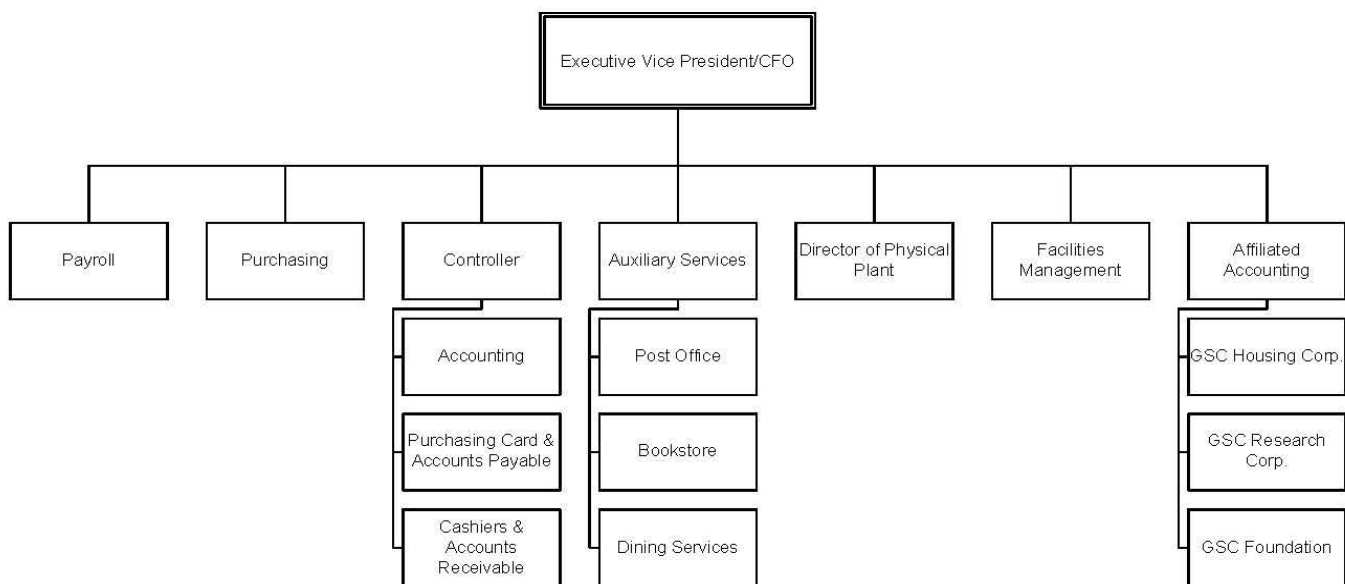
Executive Vice President/CFO

Payroll

Purchasing

Controller

Accounting

Purchasing Card & Accounts Payable

Cashiers & Accounts Receivable

Auxiliary Services

Post Office

Bookstore

Dining Services

Director of Physical Plant

Facilities Management

Affiliated Accounting

GSC Housing Corp.

GSC Research Corp.

GSC Foundation